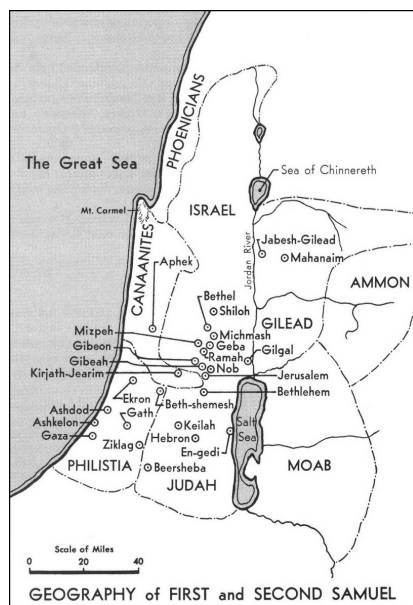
The Great Sea

PHOENICIANS

Sea of Chinnereth

Mt. Carmel

ISRAEL

CANAANITES

Jordan River

Jabesh-Gilead

Mahanaim

AMMON

Aphek

Bethel

Shiloh

GILEAD

Mizpeh

Michmash

Gibeon

Geba

Gibeah

Ramah

Gilgal

Kirjath-Jearim

Nob

Jerusalem

Bethlehem

Ekron

Beth-shemesh

Ashdod

Gath

Ashkelon

Keilah

Gaza

Salt Sea

Hebron

Ziklag

En-gedi

PHILISTIA

MOAB

Beersheba

JUDAH

Scale of Miles

0 20 40

GEOGRAPHY of FIRST and SECOND SAMUEL